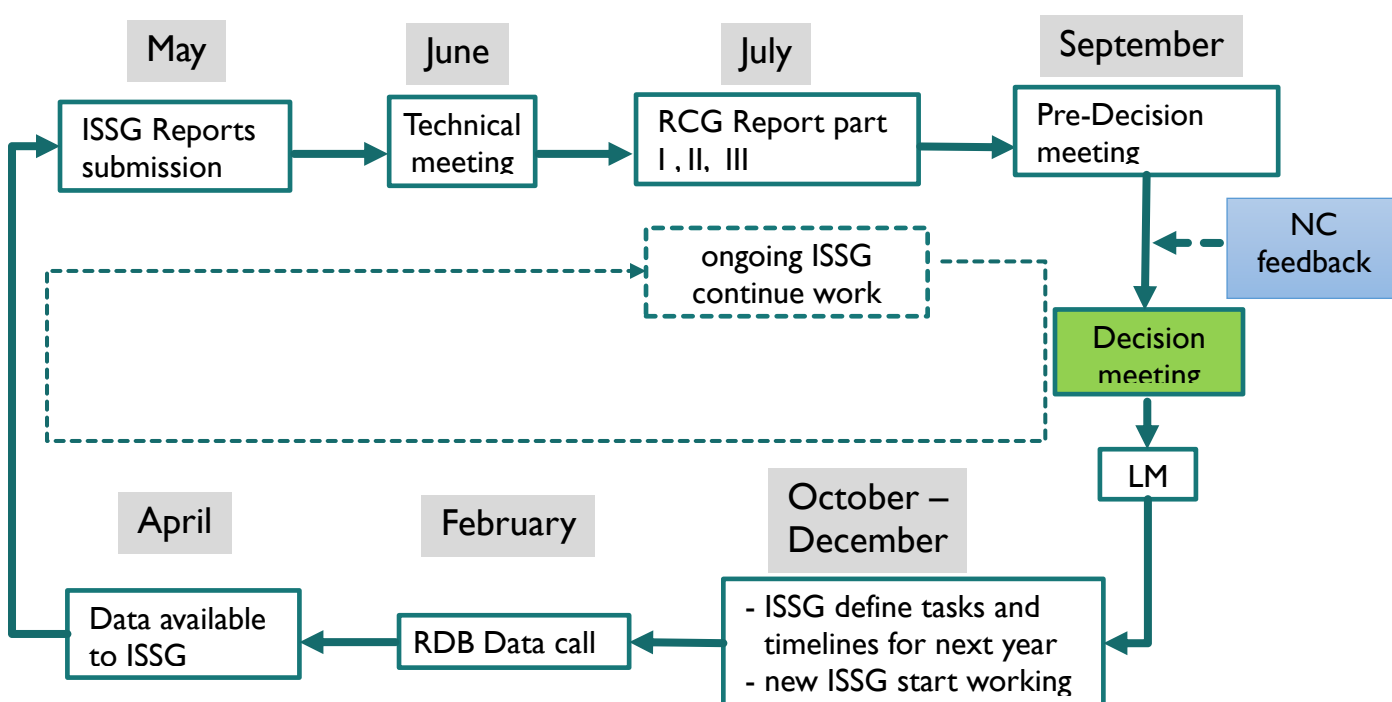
May

ISSG Reports submission

June

Technical meeting

July

RCG Report part I , II, III

September

Pre-Decision meeting

NC feedback

ongoing ISSG continue work

Decision meeting

LM

October – December

- ISSG define tasks and timelines for next year
- new ISSG start working

February

RDB Data call

April

Data available to ISSG